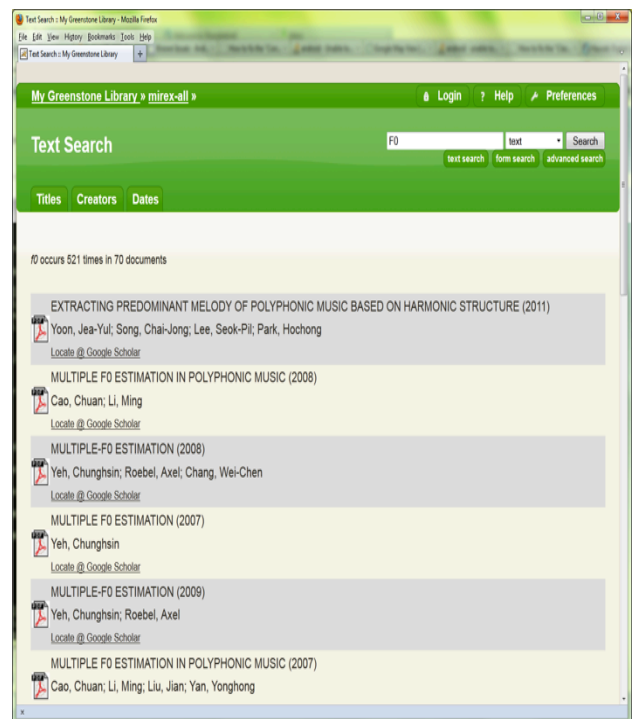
Text Search :: My Greenstone Library - Mozilla Firefox

File Edit View History Bookmarks Tools Help

Text Search :: My Greenstone Library

My Greenstone Library » mirex-all »

Login ? Help Preferences

Text Search

F0 text Search

text search form search advanced search

Titles Creators Dates

f0 occurs 521 times in 70 documents

EXTRACTING PREDOMINANT MELODY OF POLYPHONIC MUSIC BASED ON HARMONIC STRUCTURE (2011)
Yoon, Jea-Yul; Song, Chai-Jong; Lee, Seok-Pil; Park, Hochong
Locate @ Google Scholar

MULTIPLE F0 ESTIMATION IN POLYPHONIC MUSIC (2008)
Cao, Chuan; Li, Ming
Locate @ Google Scholar

MULTIPLE-F0 ESTIMATION (2008)
Yeh, Chunghsin; Roebel, Axel; Chang, Wei-Chen
Locate @ Google Scholar

MULTIPLE F0 ESTIMATION (2007)
Yeh, Chunghsin
Locate @ Google Scholar

MULTIPLE-F0 ESTIMATION (2009)
Yeh, Chunghsin; Roebel, Axel
Locate @ Google Scholar

MULTIPLE F0 ESTIMATION IN POLYPHONIC MUSIC (2007)
Cao, Chuan; Li, Ming; Liu, Jian; Yan, Yonghong